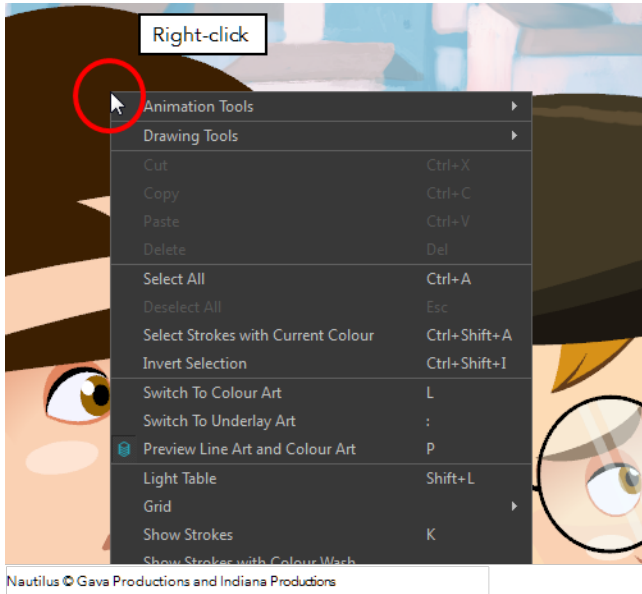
Right-click

Animation Tools
Drawing Tools
Cut Ctrl+X
Copy Ctrl+C
Paste Ctrl+V
Delete Del
Select All Ctrl+A
Deselect All Esc
Select Strokes with Current Colour Ctrl+Shift+A
Invert Selection Ctrl+Shift+I
Switch To Colour Art L
Switch To Underlay Art :
Preview Line Art and Colour Art P
Light Table Shift+L
Grid
Show Strokes K
Show Strokes with Colour Wash

Nautilus © Gava Productions and Indiana Productions